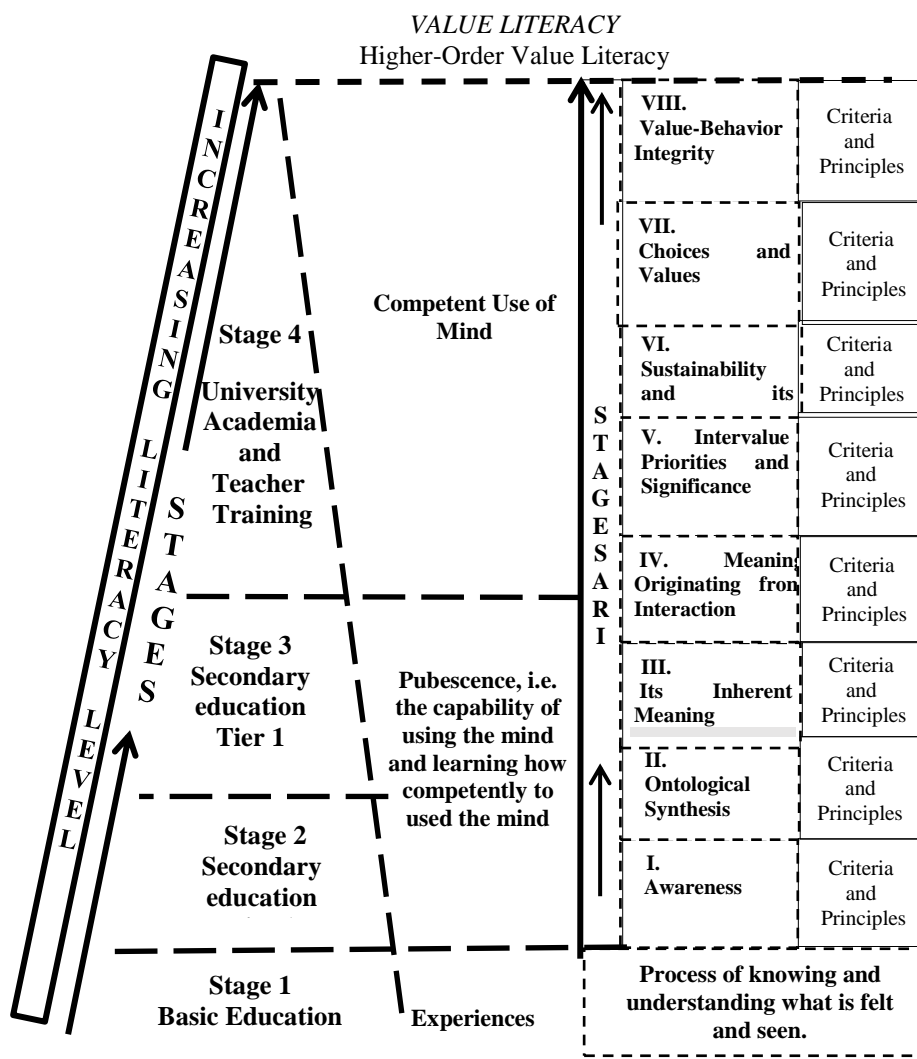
VALUE LITERACY
Higher-Order Value Literacy

INCREASING LITERACY LEVEL

STAGES

Stage 4
University Academia and Teacher Training

Stage 3
Secondary education Tier 1

Stage 2
Secondary education

Stage 1
Basic Education

Competent Use of Mind

Pubescence, i.e. the capability of using the mind and learning how competently to used the mind

Experiences

STAGES ARI

| | |
|---|---|
| VIII. Value-Behavior Integrity | Criteria and Principles |
| VII. Choices and Values | Criteria and Principles |
| VI. Sustainability and its | Criteria and Principles |
| V. Intervalue Priorities and Significance | Criteria and Principles |
| IV. Meanin Originating fron Interaction | Criteria and Principles |
| III. Its Inherent Meaning | Criteria and Principles |
| II. Ontological Synthesis | Criteria and Principles |
| I. Awareness | Criteria and Principles |

Process of knowing and understanding what is felt and seen.